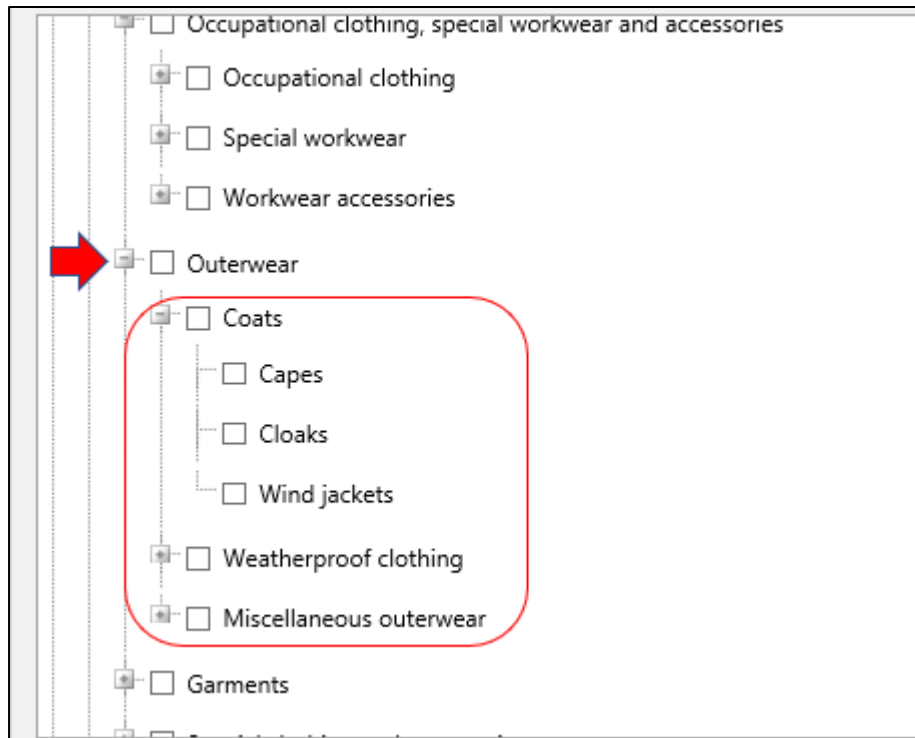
Occupational clothing, special workwear and accessories

Occupational clothing

Special workwear

Workwear accessories

Outerwear

Coats

Capes

Cloaks

Wind jackets

Weatherproof clothing

Miscellaneous outerwear

Garments

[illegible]